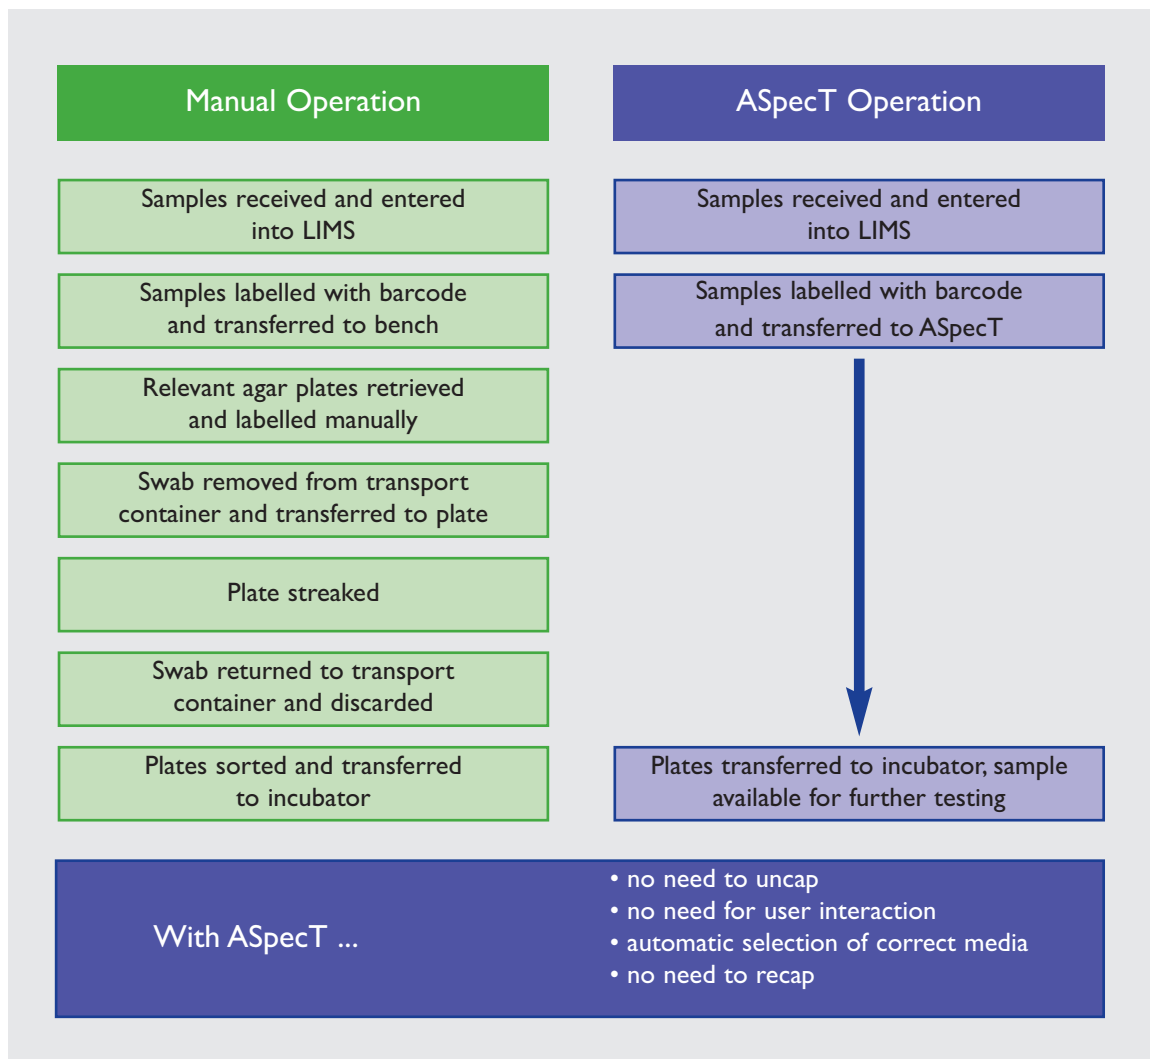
Manual Operation

Samples received and entered into LIMS

Samples labelled with barcode and transferred to bench

Relevant agar plates retrieved and labelled manually

Swab removed from transport container and transferred to plate

Plate streaked

Swab returned to transport container and discarded

Plates sorted and transferred to incubator

ASpecT Operation

Samples received and entered into LIMS

Samples labelled with barcode and transferred to ASpecT

Plates transferred to incubator, sample available for further testing

With ASpecT ...

• no need to uncap
• no need for user interaction
• automatic selection of correct media
• no need to recap